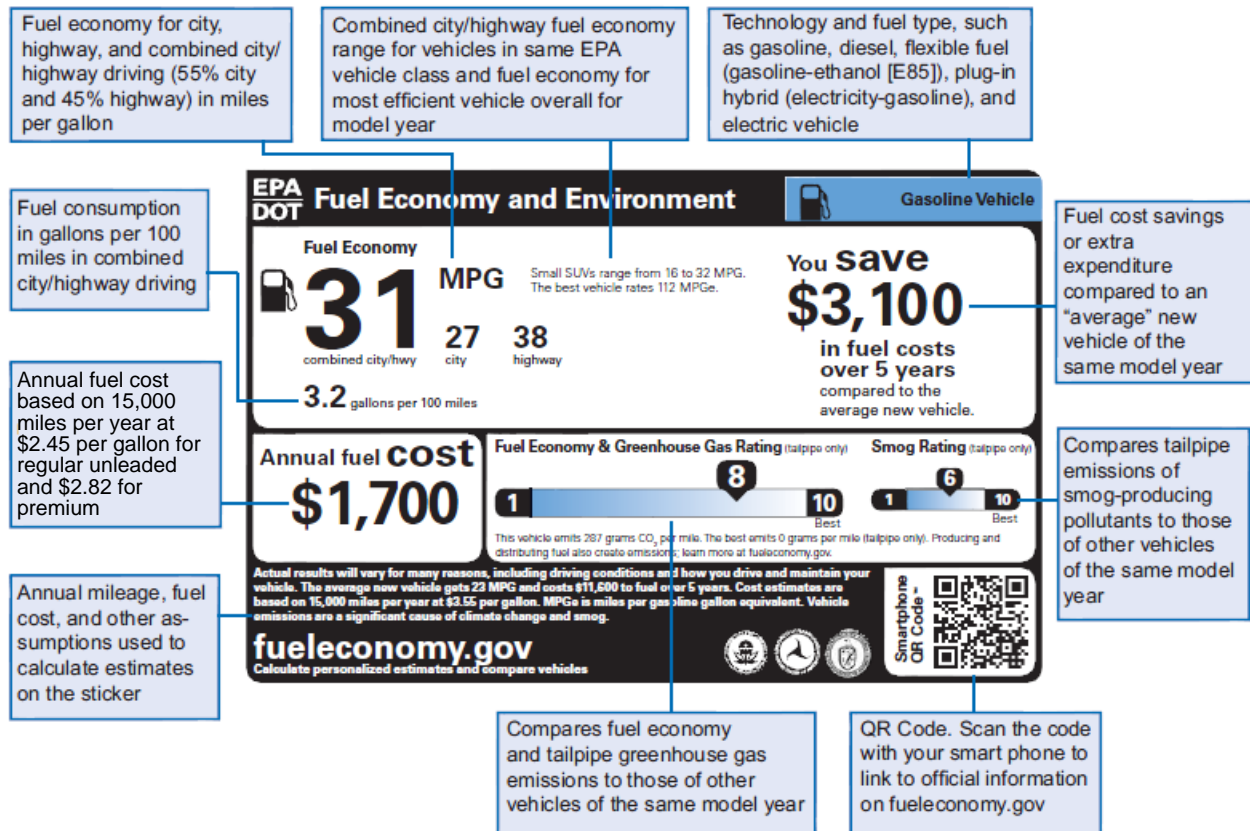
Fuel economy for city, highway, and combined city/highway driving (55% city and 45% highway) in miles per gallon

Combined city/highway fuel economy range for vehicles in same EPA vehicle class and fuel economy for most efficient vehicle overall for model year

Technology and fuel type, such as gasoline, diesel, flexible fuel (gasoline-ethanol [E85]), plug-in hybrid (electricity-gasoline), and electric vehicle

Fuel consumption in gallons per 100 miles in combined city/highway driving

EPA DOT Fuel Economy and Environment

Gasoline Vehicle

Fuel Economy

31 MPG

combined city/hwy

27 city

38 highway

Small SUVs range from 16 to 32 MPG. The best vehicle rates 112 MPGe.

3.2 gallons per 100 miles

You save $3,100 in fuel costs over 5 years compared to the average new vehicle.

Fuel cost savings or extra expenditure compared to an "average" new vehicle of the same model year

Annual fuel cost based on 15,000 miles per year at $2.45 per gallon for regular unleaded and $2.82 for premium

Annual fuel cost $1,700

Fuel Economy & Greenhouse Gas Rating (tailpipe only)

1 8 10 Best

Smog Rating (tailpipe only)

1 6 10 Best

This vehicle emits 287 grams $CO_2$ per mile. The best emits 0 grams per mile (tailpipe only). Producing and distributing fuel also create emissions; learn more at fueleconomy.gov.

Compares tailpipe emissions of smog-producing pollutants to those of other vehicles of the same model year

Actual results will vary for many reasons, including driving conditions and how you drive and maintain your vehicle. The average new vehicle gets 23 MPG and costs $11,600 to fuel over 5 years. Cost estimates are based on 15,000 miles per year at $3.55 per gallon. MPGe is miles per gasoline gallon equivalent. Vehicle emissions are a significant cause of climate change and smog.

fueleconomy.gov
Calculate personalized estimates and compare vehicles

Smartphone QR Code™

Annual mileage, fuel cost, and other assumptions used to calculate estimates on the sticker

Compares fuel economy and tailpipe greenhouse gas emissions to those of other vehicles of the same model year

QR Code. Scan the code with your smart phone to link to official information on fueleconomy.gov